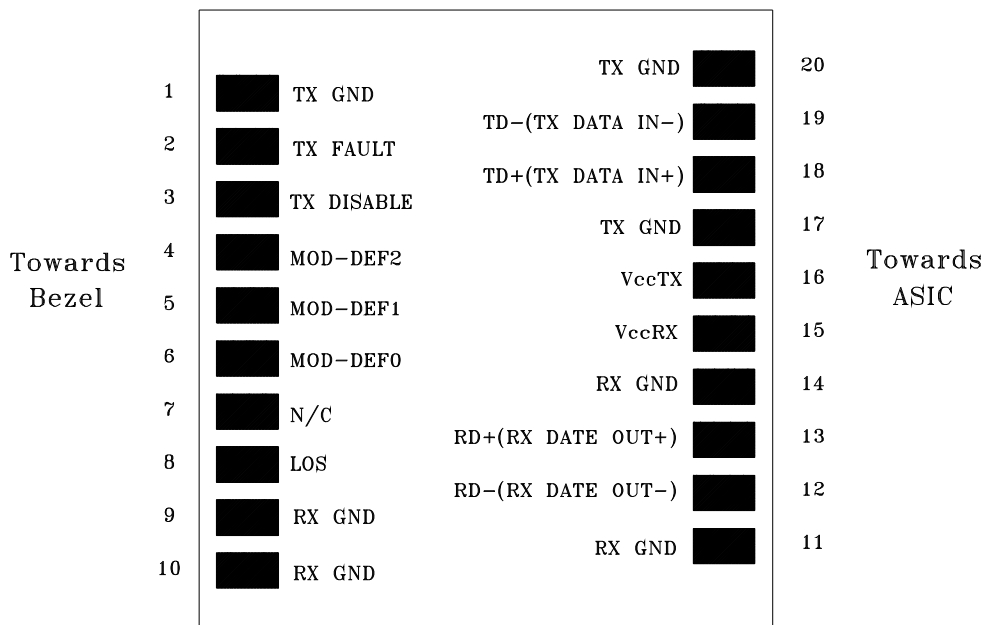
Towards Bezel

1 TX GND
2 TX FAULT
3 TX DISABLE
4 MOD-DEF2
5 MOD-DEF1
6 MOD-DEF0
7 N/C
8 LOS
9 RX GND
10 RX GND

TX GND 20
TD-(TX DATA IN-) 19
TD+(TX DATA IN+) 18
TX GND 17
VccTX 16
VccRX 15
RX GND 14
RD+(RX DATE OUT+) 13
RD-(RX DATE OUT-) 12
RX GND 11

Towards ASIC